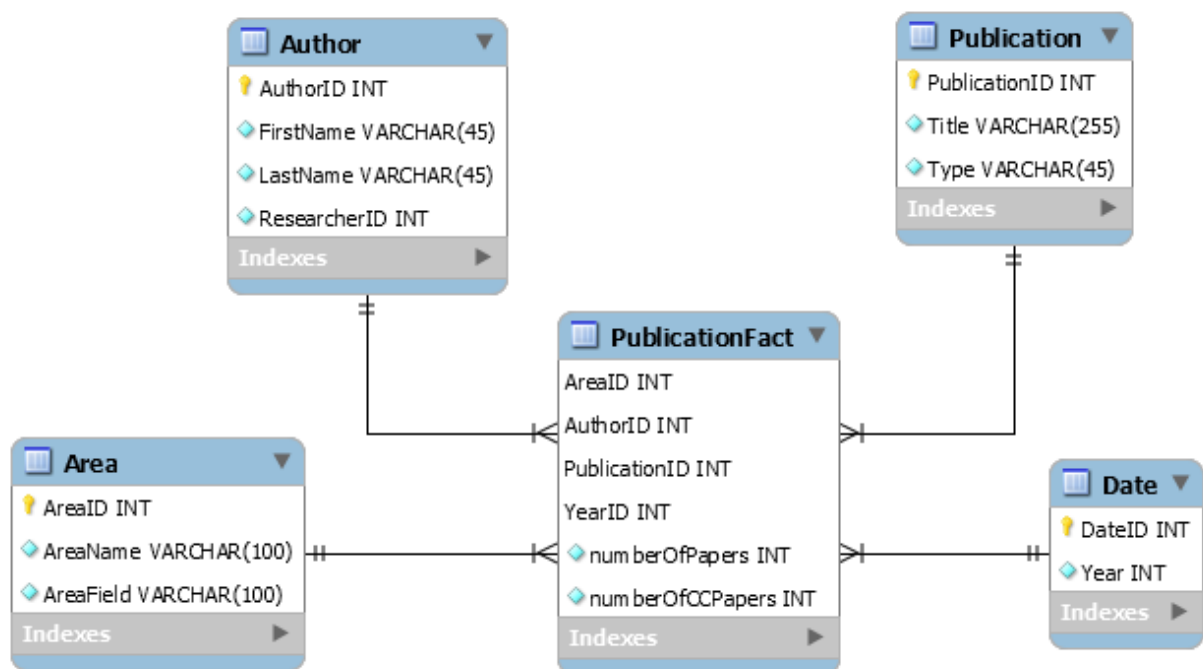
Author
AuthorID INT
FirstName VARCHAR(45)
LastName VARCHAR(45)
ResearcherID INT
Indexes

Publication
PublicationID INT
Title VARCHAR(255)
Type VARCHAR(45)
Indexes

PublicationFact
AreaID INT
AuthorID INT
PublicationID INT
YearID INT
numberOfPapers INT
numberOfCCPapers INT
Indexes

Area
AreaID INT
AreaName VARCHAR(100)
AreaField VARCHAR(100)
Indexes

Date
DateID INT
Year INT
Indexes